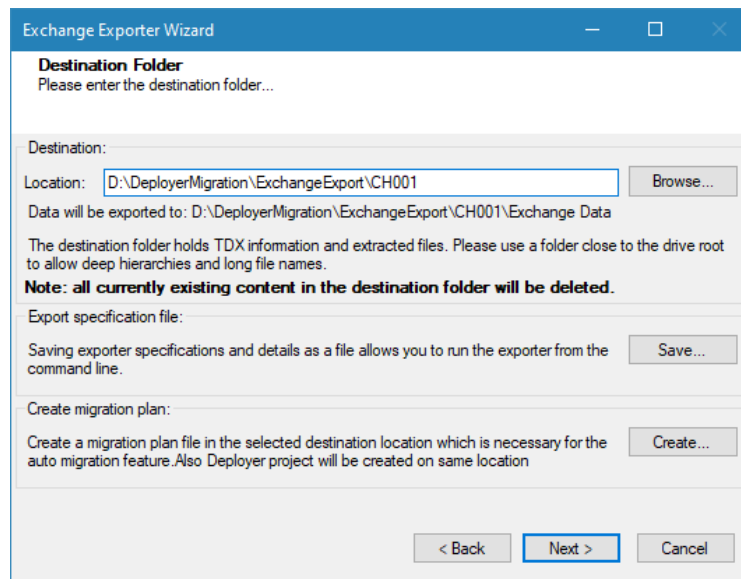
Exchange Exporter Wizard

Destination Folder
Please enter the destination folder...

Destination:

Location: D:\DeployerMigration\ExchangeExport\CH001

Browse...

Data will be exported to: D:\DeployerMigration\ExchangeExport\CH001\Exchange Data

The destination folder holds TDX information and extracted files. Please use a folder close to the drive root to allow deep hierarchies and long file names.

Note: all currently existing content in the destination folder will be deleted.

Export specification file:

Saving exporter specifications and details as a file allows you to run the exporter from the command line.

Save...

Create migration plan:

Create a migration plan file in the selected destination location which is necessary for the auto migration feature.Also Deployer project will be created on same location

Create...

< Back

Next >

Cancel